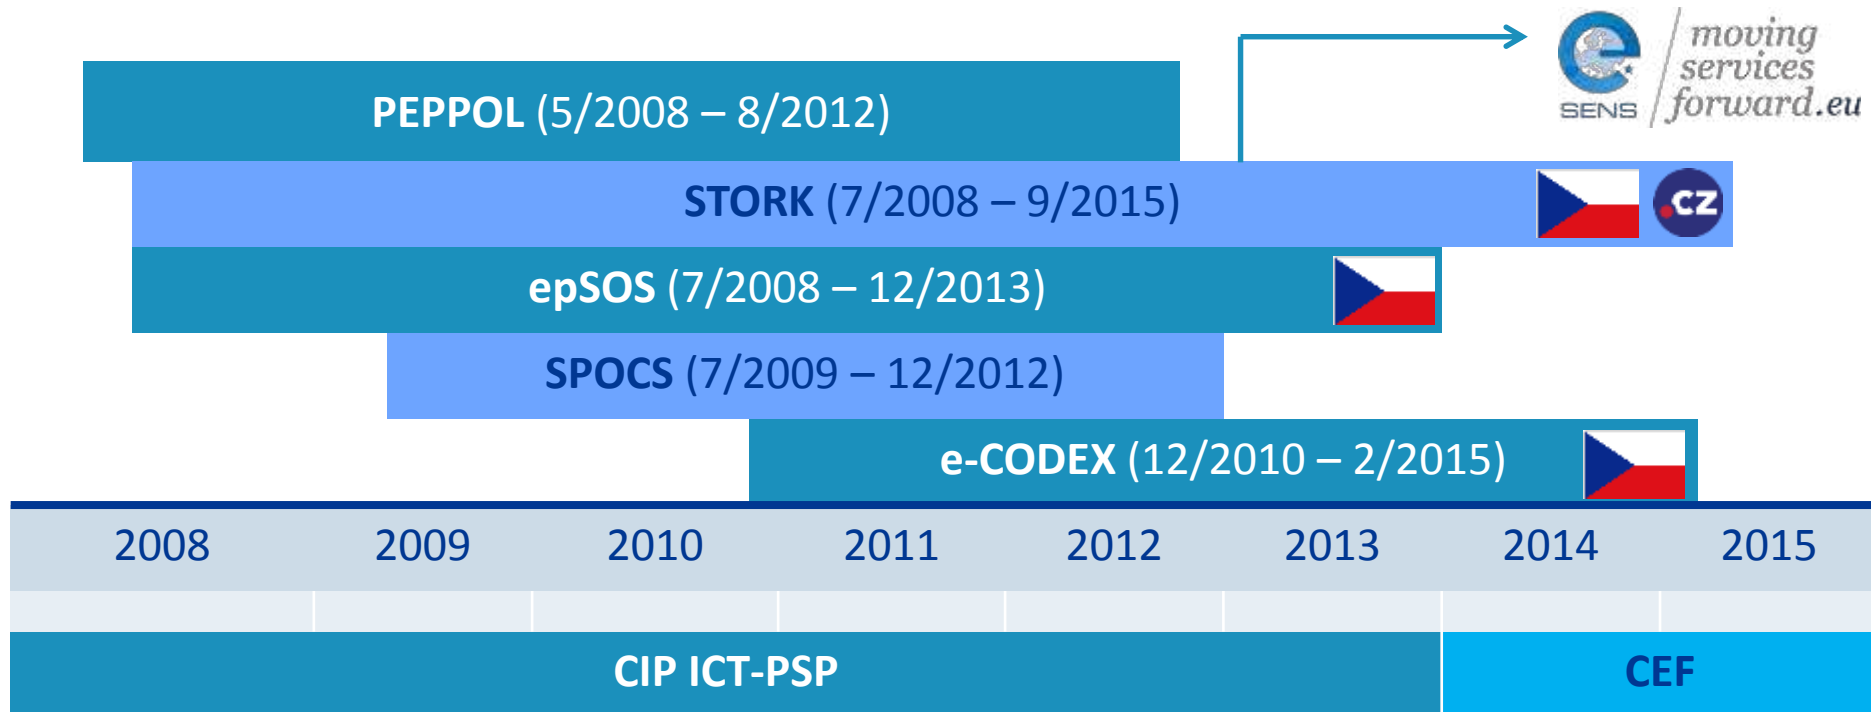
SENS moving services forward.eu

PEPPOL (5/2008 – 8/2012)

STORK (7/2008 – 9/2015) .CZ

epSOS (7/2008 – 12/2013)

SPOCS (7/2009 – 12/2012)

e-CODEX (12/2010 – 2/2015)

| 2008 | 2009 | 2010 | 2011 | 2012 | 2013 | 2014 | 2015 |
|---|---|---|---|---|---|---|---|

CIP ICT-PSP

CEF